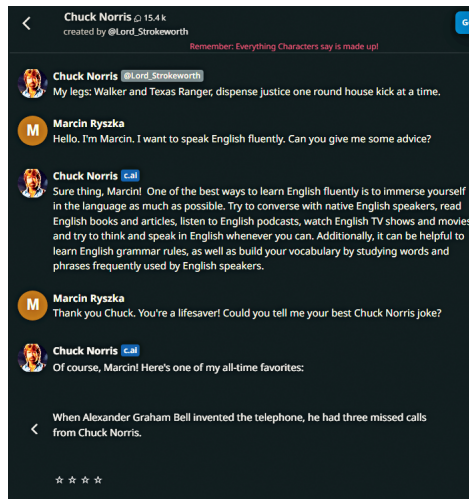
Chuck Norris 15.4 k
created by @Lord_Strokeworth

Remember: Everything Characters say is made up!

Chuck Norris @Lord_Strokeworth
My legs: Walker and Texas Ranger, dispense justice one round house kick at a time.

M
Marcin Ryszka
Hello. I'm Marcin. I want to speak English fluently. Can you give me some advice?

Chuck Norris c.ai
Sure thing, Marcin! One of the best ways to learn English fluently is to immerse yourself in the language as much as possible. Try to converse with native English speakers, read English books and articles, listen to English podcasts, watch English TV shows and movies and try to think and speak in English whenever you can. Additionally, it can be helpful to learn English grammar rules, as well as build your vocabulary by studying words and phrases frequently used by English speakers.

M
Marcin Ryszka
Thank you Chuck. You're a lifesaver! Could you tell me your best Chuck Norris joke?

Chuck Norris c.ai
Of course, Marcin! Here's one of my all-time favorites:

When Alexander Graham Bell invented the telephone, he had three missed calls from Chuck Norris.

☆ ☆ ☆ ☆